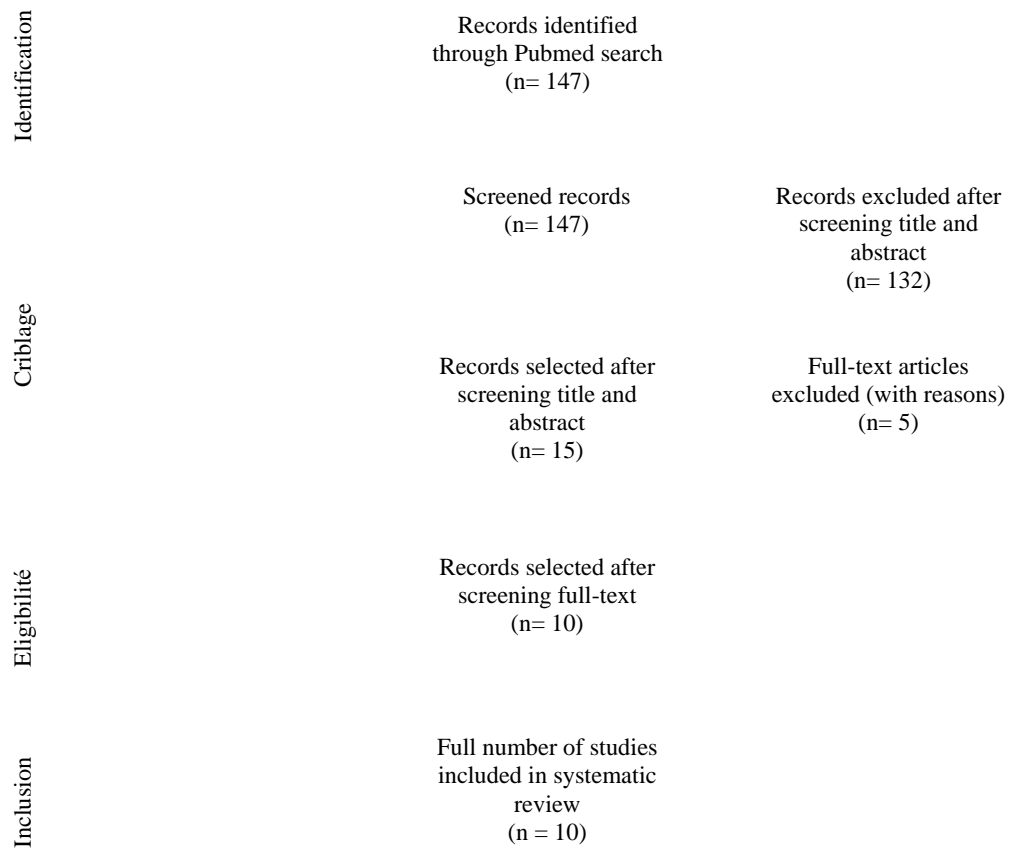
Identification

Records identified through Pubmed search (n= 147)

Screened records (n= 147)

Records excluded after screening title and abstract (n= 132)

Criblage

Records selected after screening title and abstract (n= 15)

Full-text articles excluded (with reasons) (n= 5)

Eligibilité

Records selected after screening full-text (n= 10)

Inclusion

Full number of studies included in systematic review (n = 10)